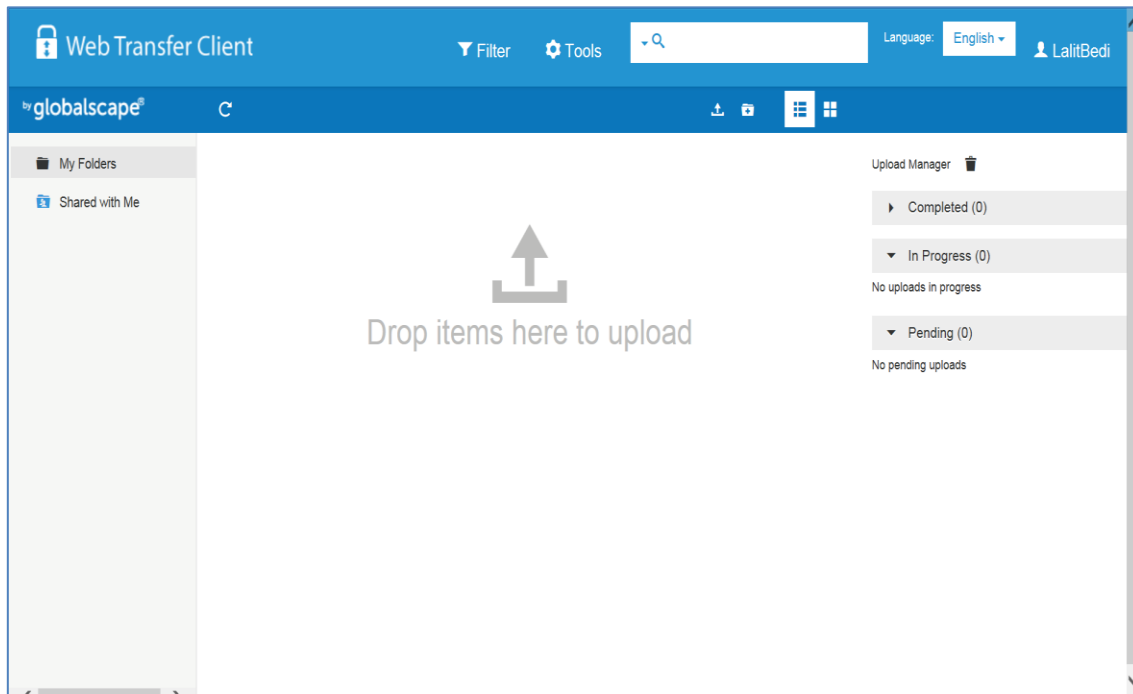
Web Transfer Client

Filter

Tools

Language: English

LalitBedi

by globalscape®

My Folders

Shared with Me

Drop items here to upload

Upload Manager

Completed (0)

In Progress (0)

No uploads in progress

Pending (0)

No pending uploads